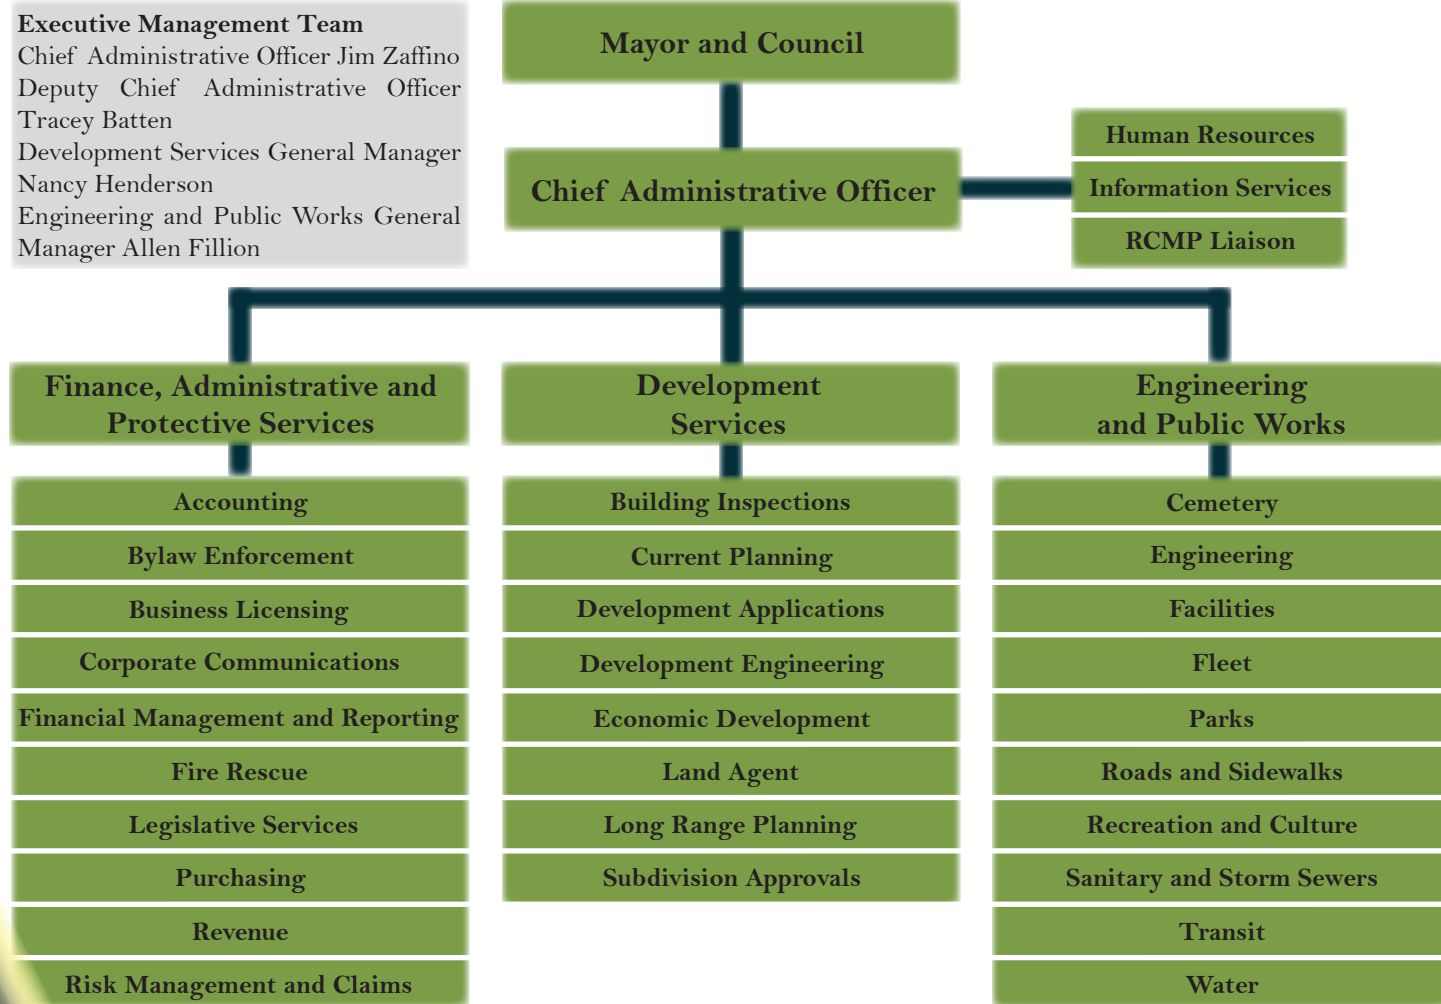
Executive Management Team
Chief Administrative Officer Jim Zaffino
Deputy Chief Administrative Officer Tracey Batten
Development Services General Manager Nancy Henderson
Engineering and Public Works General Manager Allen Fillion

Mayor and Council

Chief Administrative Officer

Human Resources
Information Services
RCMP Liaison

Finance, Administrative and Protective Services
Accounting
Bylaw Enforcement
Business Licensing
Corporate Communications
Financial Management and Reporting
Fire Rescue
Legislative Services
Purchasing
Revenue
Risk Management and Claims

Development Services
Building Inspections
Current Planning
Development Applications
Development Engineering
Economic Development
Land Agent
Long Range Planning
Subdivision Approvals

Engineering and Public Works
Cemetery
Engineering
Facilities
Fleet
Parks
Roads and Sidewalks
Recreation and Culture
Sanitary and Storm Sewers
Transit
Water